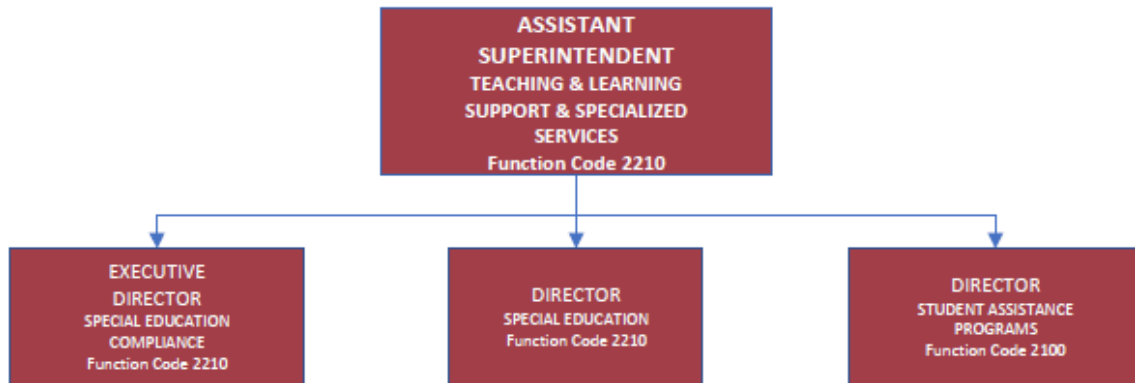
ASSISTANT SUPERINTENDENT
TEACHING & LEARNING
SUPPORT & SPECIALIZED SERVICES
Function Code 2210

EXECUTIVE DIRECTOR
SPECIAL EDUCATION COMPLIANCE
Function Code 2210

DIRECTOR
SPECIAL EDUCATION
Function Code 2210

DIRECTOR
STUDENT ASSISTANCE PROGRAMS
Function Code 2100